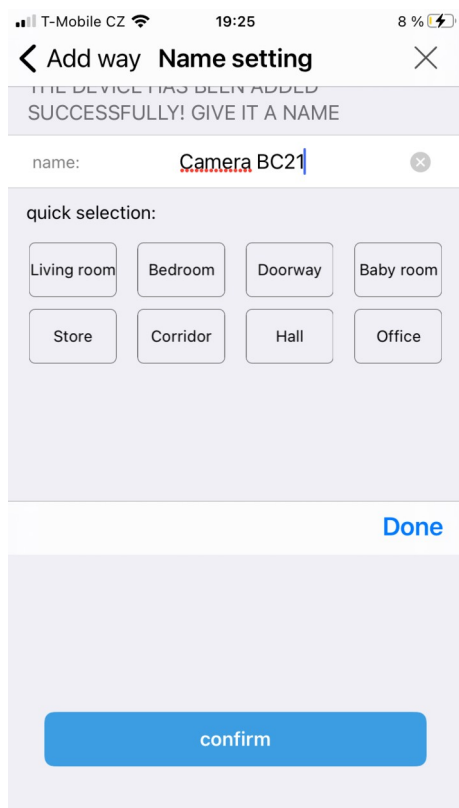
T-Mobile CZ 19:25 8 %

< Add way Name setting ×

THE DEVICE HAS BEEN ADDED SUCCESSFULLY! GIVE IT A NAME

name: Camera BC21

quick selection:

Living room Bedroom Doorway Baby room

Store Corridor Hall Office

Done

confirm